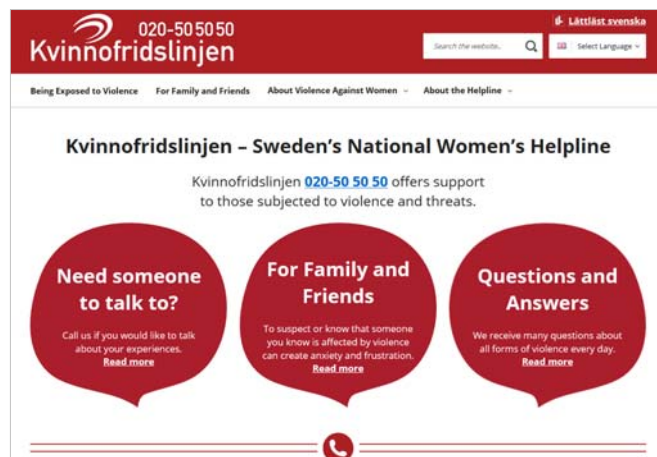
020-50 50 50
Kvinnofridslinjen

Lättläst svenska

Search the website...

Select Language

Being Exposed to Violence
For Family and Friends
About Violence Against Women
About the Helpline

Kvinnofridslinjen – Sweden's National Women's Helpline

Kvinnofridslinjen 020-50 50 50 offers support to those subjected to violence and threats.

Need someone to talk to?

Call us if you would like to talk about your experiences.
Read more

For Family and Friends

To suspect or know that someone you know is affected by violence can create anxiety and frustration.
Read more

Questions and Answers

We receive many questions about all forms of violence every day.
Read more